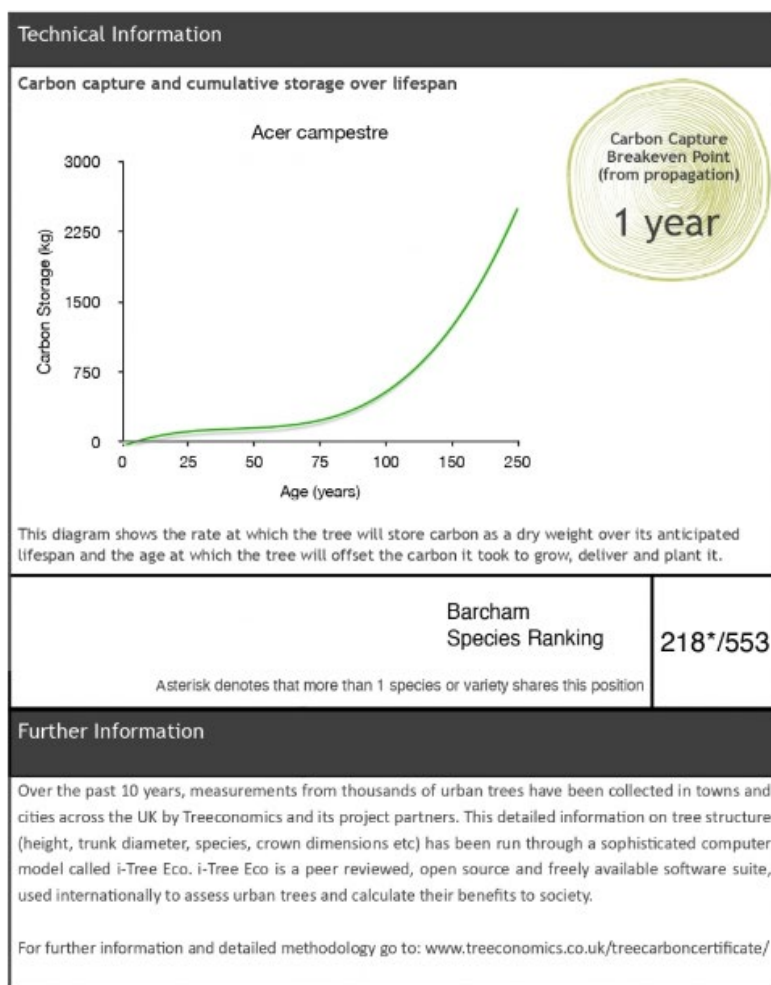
Technical Information

Carbon capture and cumulative storage over lifespan

Acer campestre

Carbon Storage (kg)

3000
2250
1500
750
0

0 25 50 75 100 150 250

Age (years)

Carbon Capture Breakeven Point (from propagation)

1 year

This diagram shows the rate at which the tree will store carbon as a dry weight over its anticipated lifespan and the age at which the tree will offset the carbon it took to grow, deliver and plant it.

Barcham Species Ranking

218*/553

Asterisk denotes that more than 1 species or variety shares this position

Further Information

Over the past 10 years, measurements from thousands of urban trees have been collected in towns and cities across the UK by Treeconomics and its project partners. This detailed information on tree structure (height, trunk diameter, species, crown dimensions etc) has been run through a sophisticated computer model called i-Tree Eco. i-Tree Eco is a peer reviewed, open source and freely available software suite, used internationally to assess urban trees and calculate their benefits to society.

For further information and detailed methodology go to: www.treeconomics.co.uk/treecarboncertificate/